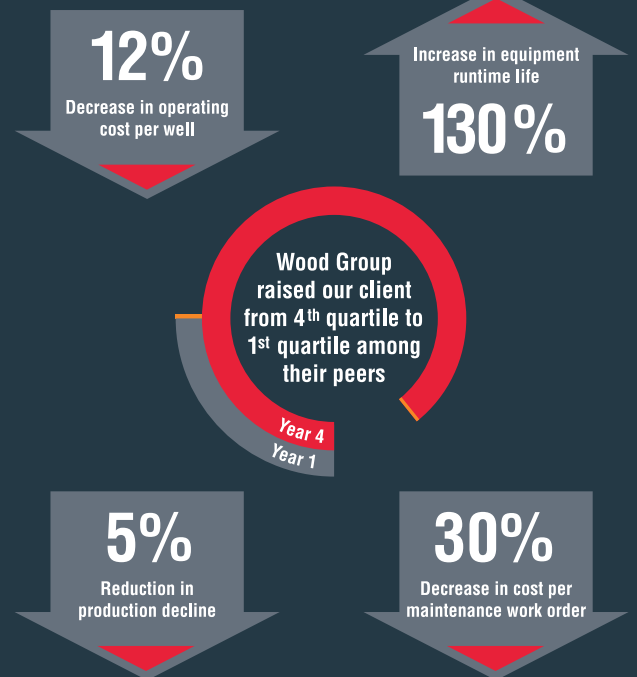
12%
Decrease in operating cost per well

Increase in equipment runtime life
130%

Wood Group raised our client from 4$^{th}$ quartile to 1$^{st}$ quartile among their peers

Year 4
Year 1

5%
Reduction in production decline

30%
Decrease in cost per maintenance work order